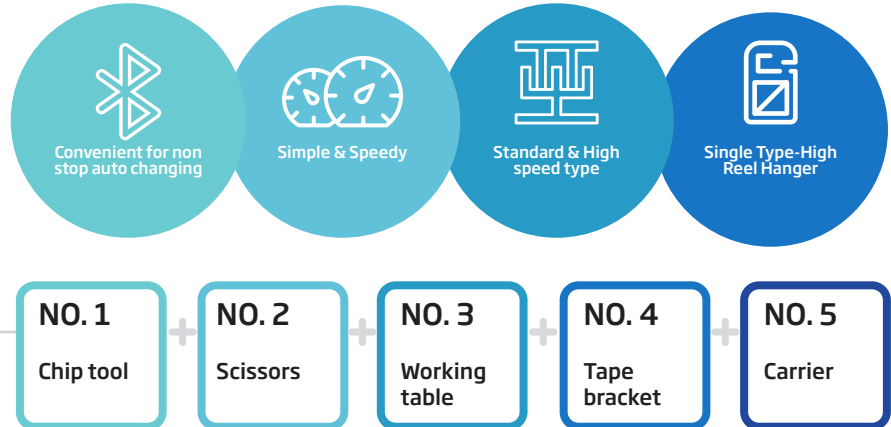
Convenient for non stop auto changing

Simple & Speedy

Standard & High speed type

Single Type-High Reel Hanger

NO. 1
Chip tool

NO. 2
Scissors

NO. 3
Working table

NO. 4
Tape bracket

NO. 5
Carrier